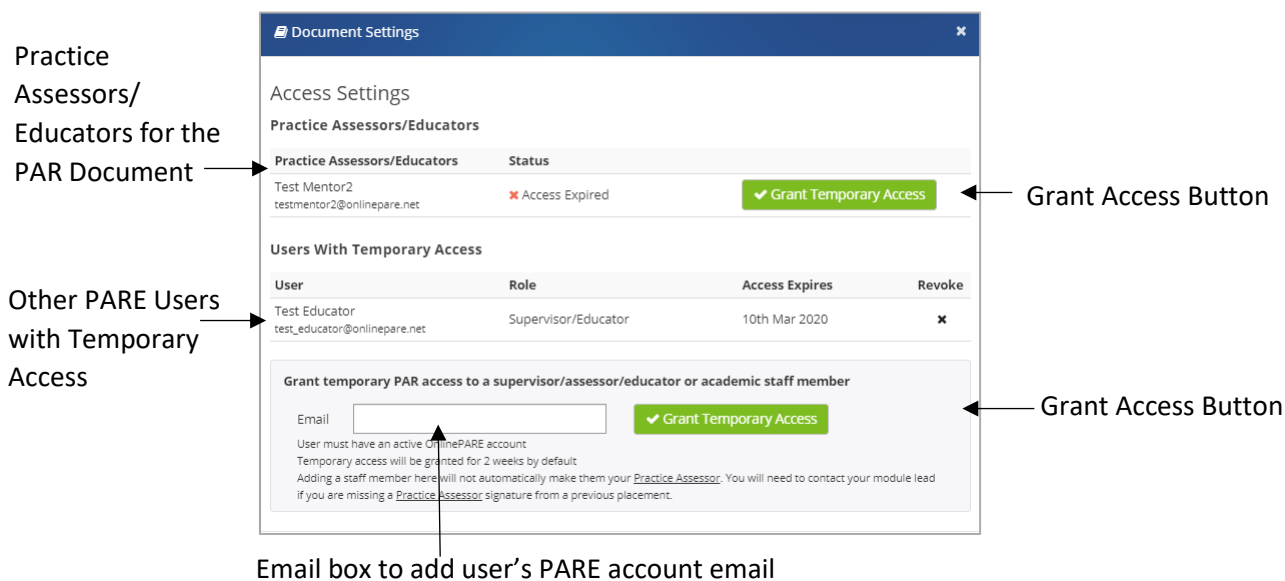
Practice Assessors/ Educators for the PAR Document

Document Settings ×

Access Settings

Practice Assessors/Educators

| Practice Assessors/Educators | Status | |
|---|---|---|
| Test Mentor2 testmentor2@onlinepare.net | ✖ Access Expired | ✔ Grant Temporary Access |

Grant Access Button

Users With Temporary Access

| User | Role | Access Expires | Revoke |
|---|---|---|---|
| Test Educator test_educator@onlinepare.net | Supervisor/Educator | 10th Mar 2020 | ✖ |

Other PARE Users with Temporary Access

Grant temporary PAR access to a supervisor/assessor/educator or academic staff member

Email ✔ Grant Temporary Access

Grant Access Button

User must have an active OnlinePARE account
Temporary access will be granted for 2 weeks by default
Adding a staff member here will not automatically make them your Practice Assessor. You will need to contact your module lead if you are missing a Practice Assessor signature from a previous placement.

Email box to add user's PARE account email